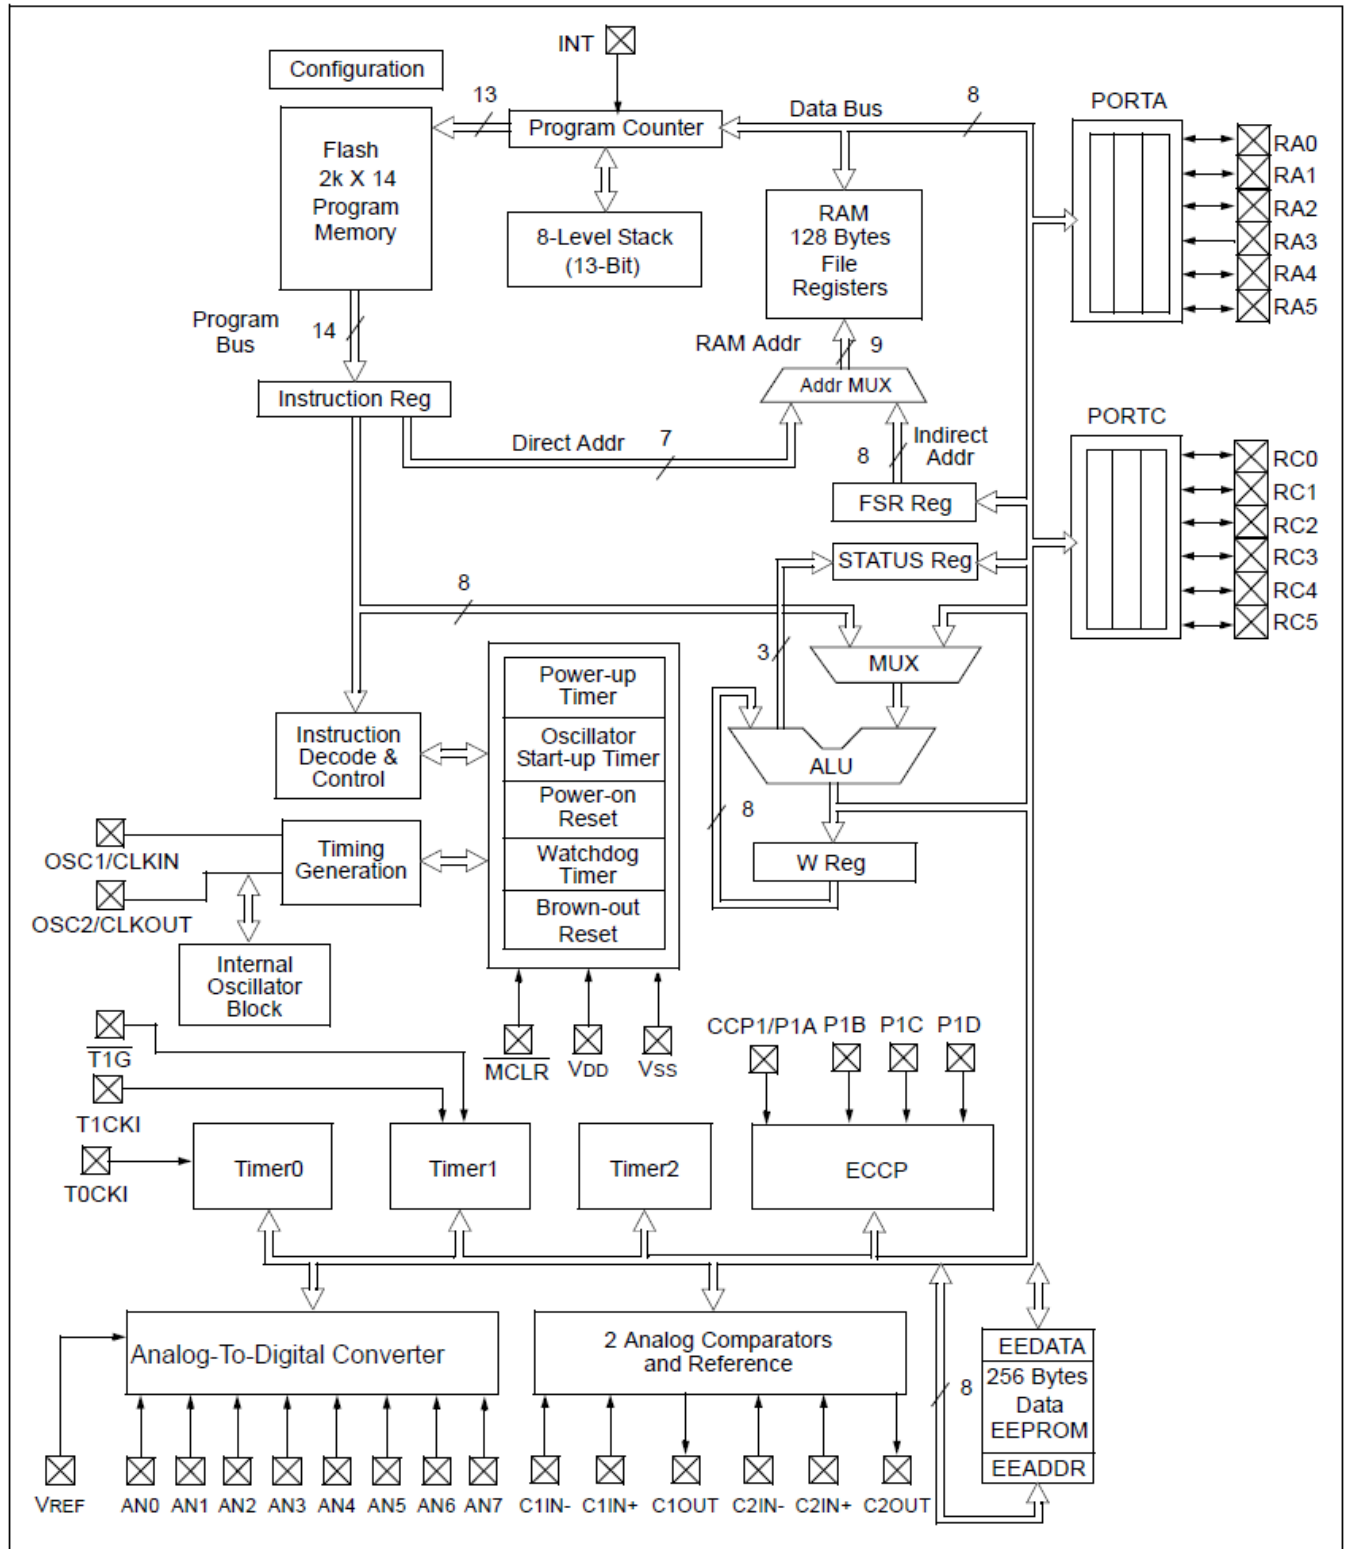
Configuration

INT

13

Program Counter

Data Bus

8

PORTA

RA0
RA1
RA2
RA3
RA4
RA5

Flash
2k X 14
Program
Memory

8-Level Stack
(13-Bit)

RAM
128 Bytes
File
Registers

Program
Bus

14

RAM Addr

9

Addr MUX

Instruction Reg

Direct Addr

7

8

Indirect
Addr

PORTC

RC0
RC1
RC2
RC3
RC4
RC5

FSR Reg

STATUS Reg

8

3

MUX

Power-up
Timer

Oscillator
Start-up Timer

Power-on
Reset

Watchdog
Timer

Brown-out
Reset

ALU

8

Instruction
Decode &
Control

Timing
Generation

OSC1/CLKIN

OSC2/CLKOUT

W Reg

Internal
Oscillator
Block

$\overline{T1G}$

$\overline{MCLR}$

VDD

VSS

CCP1/P1A

P1B

P1C

P1D

T1CKI

T0CKI

Timer0

Timer1

Timer2

ECCP

Analog-To-Digital Converter

2 Analog Comparators
and Reference

8

EEDATA

256 Bytes
Data
EEPROM

EEADDR

VREF

AN0 AN1 AN2 AN3 AN4 AN5 AN6 AN7

C1IN- C1IN+ C1OUT C2IN- C2IN+ C2OUT